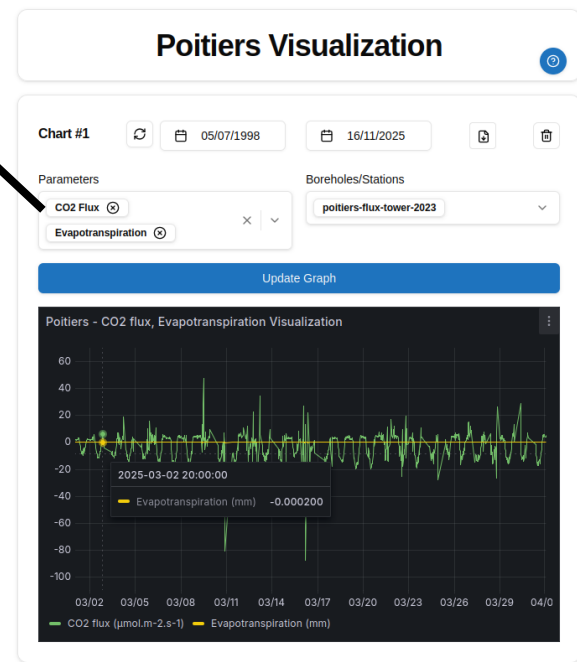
Poitiers Visualization

Chart #1

05/07/1998

16/11/2025

Parameters

CO2 Flux

Evapotranspiration

Boreholes/Stations

poitiers-flux-tower-2023

Update Graph

Poitiers - CO2 flux, Evapotranspiration Visualization

60
40
20
0
-20
-40
-60
-80
-100

2025-03-02 20:00:00

Evapotranspiration (mm) -0.000200

03/02 03/05 03/08 03/11 03/14 03/17 03/20 03/23 03/26 03/29 04/0

CO2 flux (µmol.m-2.s-1) Evapotranspiration (mm)